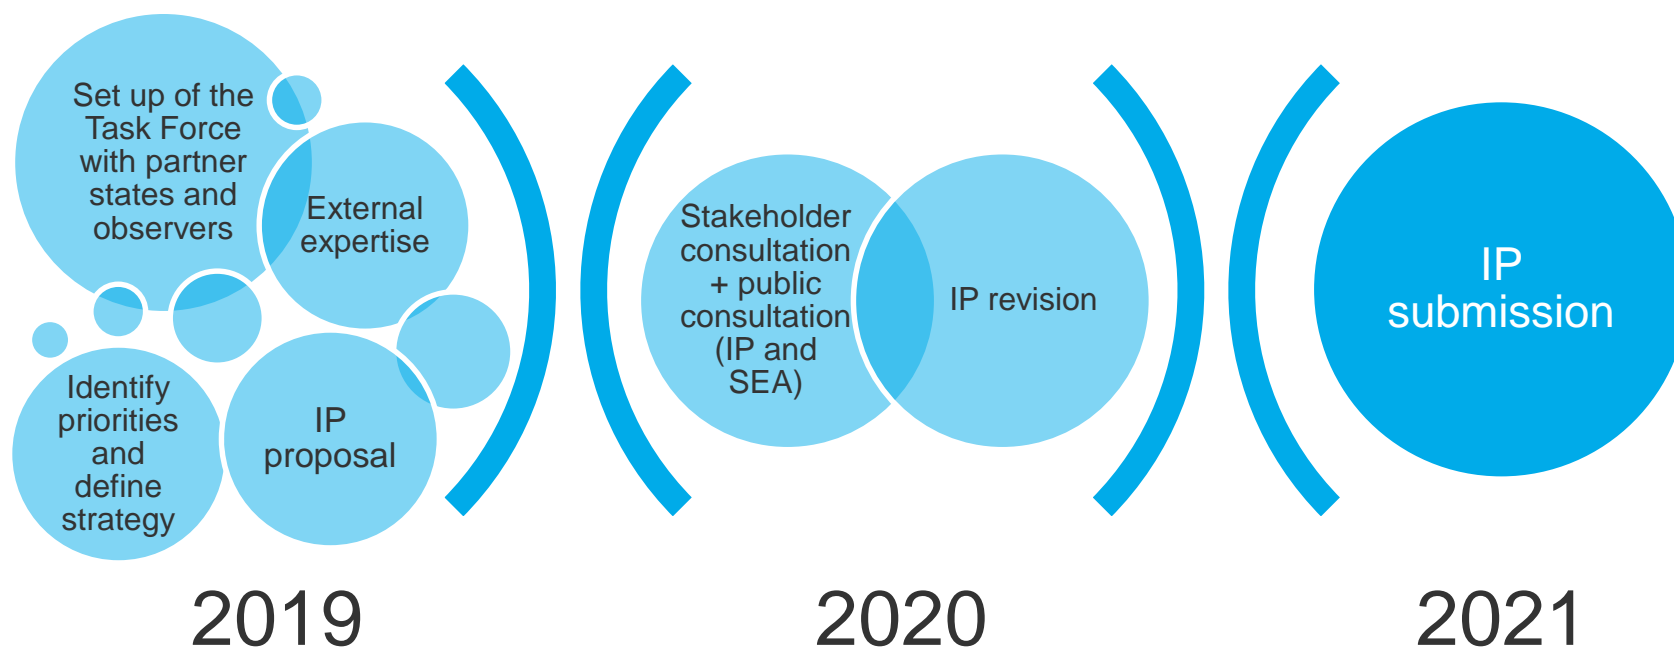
Set up of the Task Force with partner states and observers

External expertise

Identify priorities and define strategy

IP proposal

2019

Stakeholder consultation + public consultation (IP and SEA)

IP revision

2020

IP submission

2021